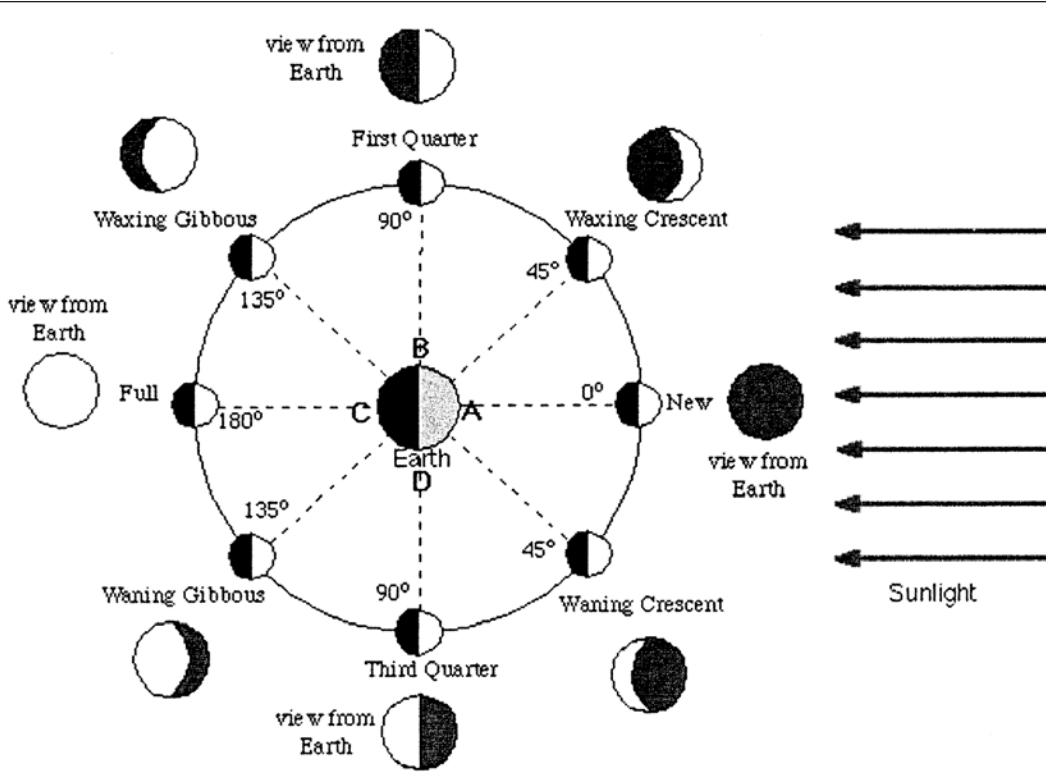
view from Earth

First Quarter

Waxing Gibbous

Waxing Crescent

90°

45°

view from Earth

135°

B

Full

C

A

0°

New

180°

Earth

D

view from Earth

135°

45°

90°

Waning Gibbous

Waning Crescent

Sunlight

Third Quarter

view from Earth